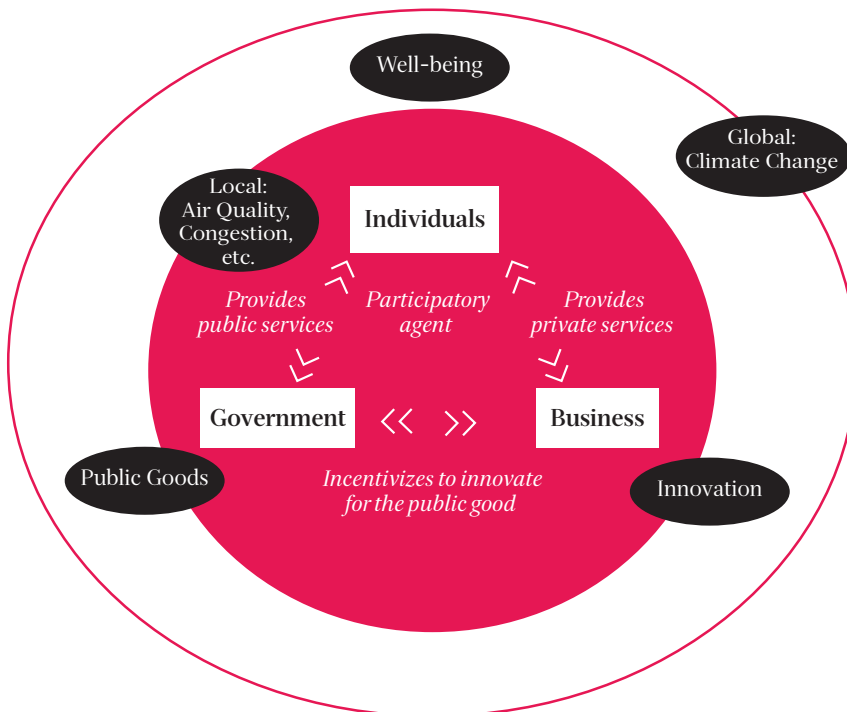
Well-being

Global: Climate Change

Local: Air Quality, Congestion, etc.

Individuals

Provides public services

Participatory agent

Provides private services

Government

Business

Public Goods

Incentivizes to innovate for the public good

Innovation